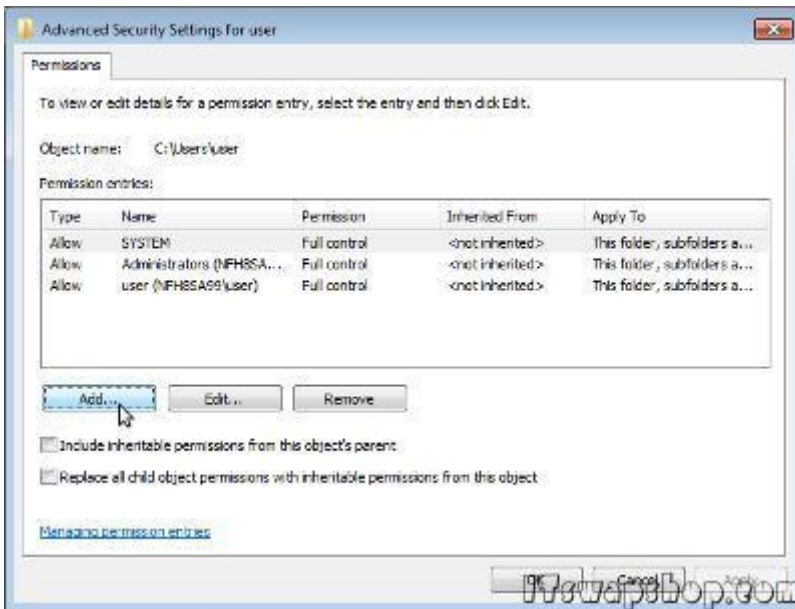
Advanced Security Settings for user

Permissions

To view or edit details for a permission entry, select the entry and then click Edit.

Object name: C:\Users\user

Permission entries:

| Type | Name | Permission | Inherited From | Apply To |
|---|---|---|---|---|
| Allow | SYSTEM | Full control | <not inherited> | This folder, subfolders a... |
| Allow | Administrators (NFH8SA... | Full control | <not inherited> | This folder, subfolders a... |
| Allow | user (NFH8SA99\user) | Full control | <not inherited> | This folder, subfolders a... |

Add... Edit... Remove

Include inheritable permissions from this object's parent

Replace all child object permissions with inheritable permissions from this object

Managing permission entries

OK Cancel Apply

itswapshop.com